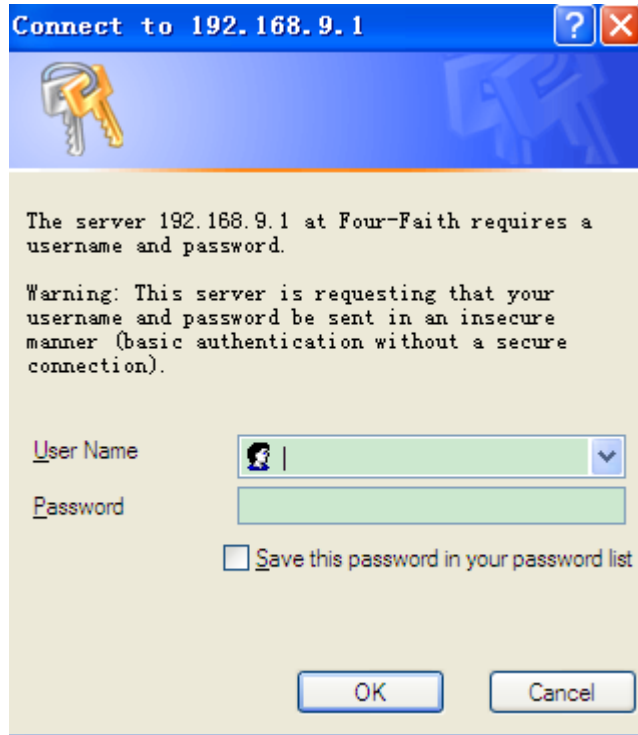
Connect to 192.168.9.1

The server 192.168.9.1 at Four-Faith requires a username and password.

Warning: This server is requesting that your username and password be sent in an insecure manner (basic authentication without a secure connection).

User Name

Password

Save this password in your password list

OK

Cancel